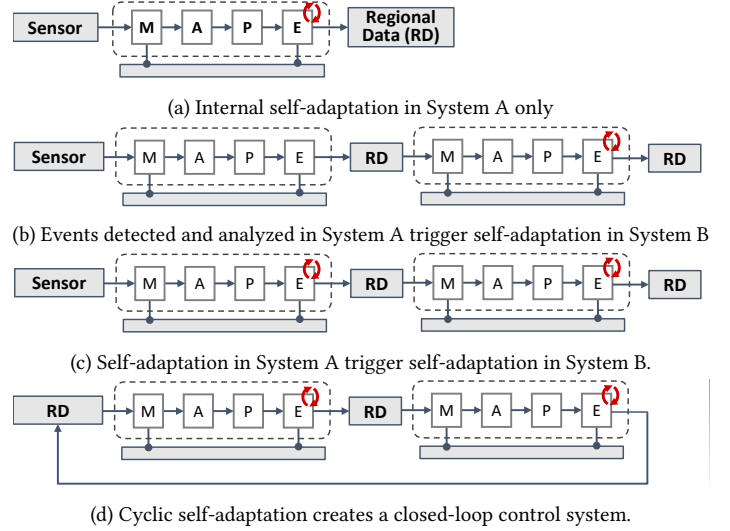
Sensor
M
A
P
E
Regional Data (RD)

(a) Internal self-adaptation in System A only

Sensor
M
A
P
E
RD
M
A
P
E
RD

(b) Events detected and analyzed in System A trigger self-adaptation in System B

Sensor
M
A
P
E
RD
M
A
P
E
RD

(c) Self-adaptation in System A trigger self-adaptation in System B.

RD
M
A
P
E
RD
M
A
P
E

(d) Cyclic self-adaptation creates a closed-loop control system.